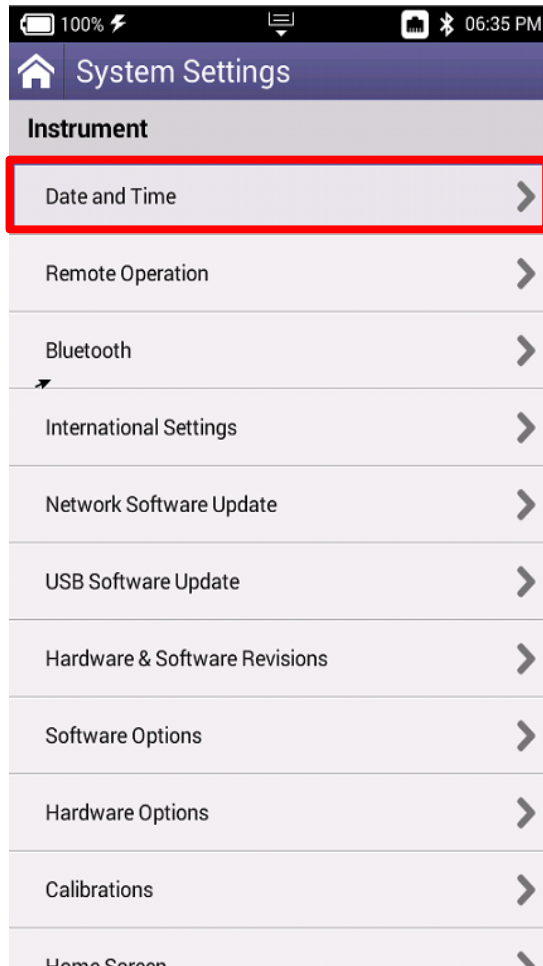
100%
06:35 PM
System Settings
Instrument
Date and Time
Remote Operation
Bluetooth
International Settings
Network Software Update
USB Software Update
Hardware & Software Revisions
Software Options
Hardware Options
Calibrations
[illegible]